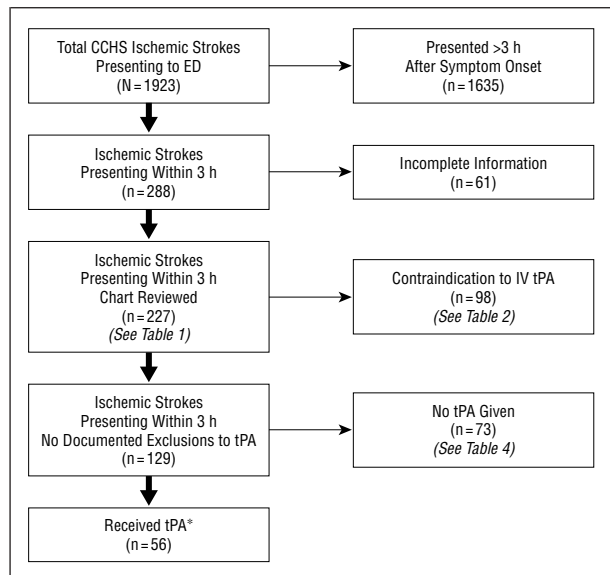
Total CCHS Ischemic Strokes Presenting to ED (N = 1923)

Presented >3 h After Symptom Onset (n = 1635)

Ischemic Strokes Presenting Within 3 h (n = 288)

Incomplete Information (n = 61)

Ischemic Strokes Presenting Within 3 h Chart Reviewed (n = 227) (See Table 1)

Contraindication to IV tPA (n = 98) (See Table 2)

Ischemic Strokes Presenting Within 3 h No Documented Exclusions to tPA (n = 129)

No tPA Given (n = 73) (See Table 4)

Received tPA* (n = 56)